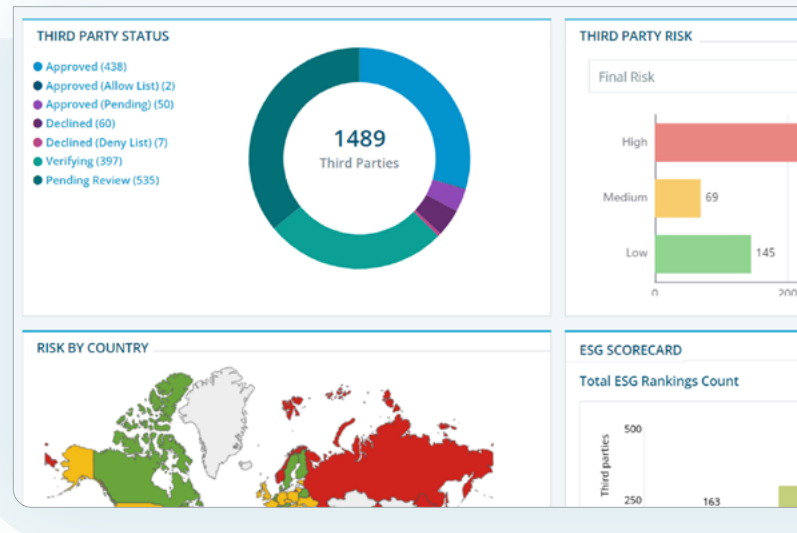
THIRD PARTY STATUS

Approved (438)
Approved (Allow List) (2)
Approved (Pending) (50)
Declined (60)
Declined (Deny List) (7)
Verifying (397)
Pending Review (535)

1489
Third Parties

THIRD PARTY RISK

Final Risk

High
Medium 69
Low 145
0
200

RISK BY COUNTRY

ESG SCORECARD

Total ESG Rankings Count

500
Third parties
250
163